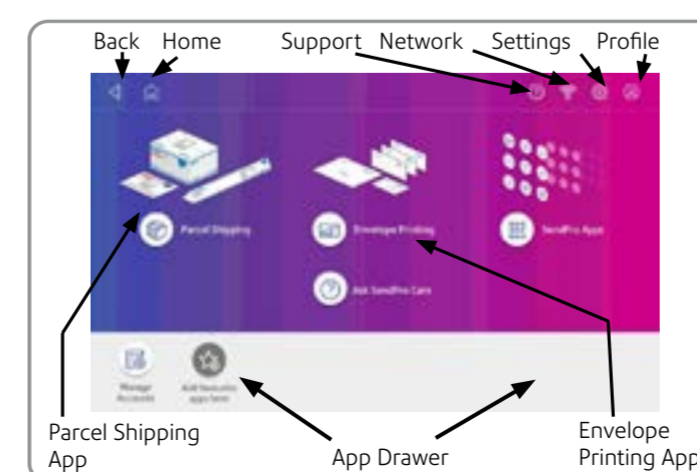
Back Home Support Network Settings Profile

Parcel Shipping

Envelope Printing

SendPro Apps

Ask SendPro Care

Manage Accounts

Add favourite apps here

Parcel Shipping App

App Drawer

Envelope Printing App